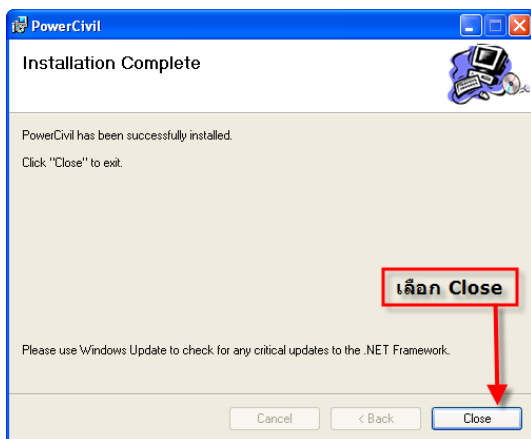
PowerCivil

Installation Complete

PowerCivil has been successfully installed.

Click "Close" to exit.

เลือก Close

Please use Windows Update to check for any critical updates to the .NET Framework.

Cancel

< Back

Close